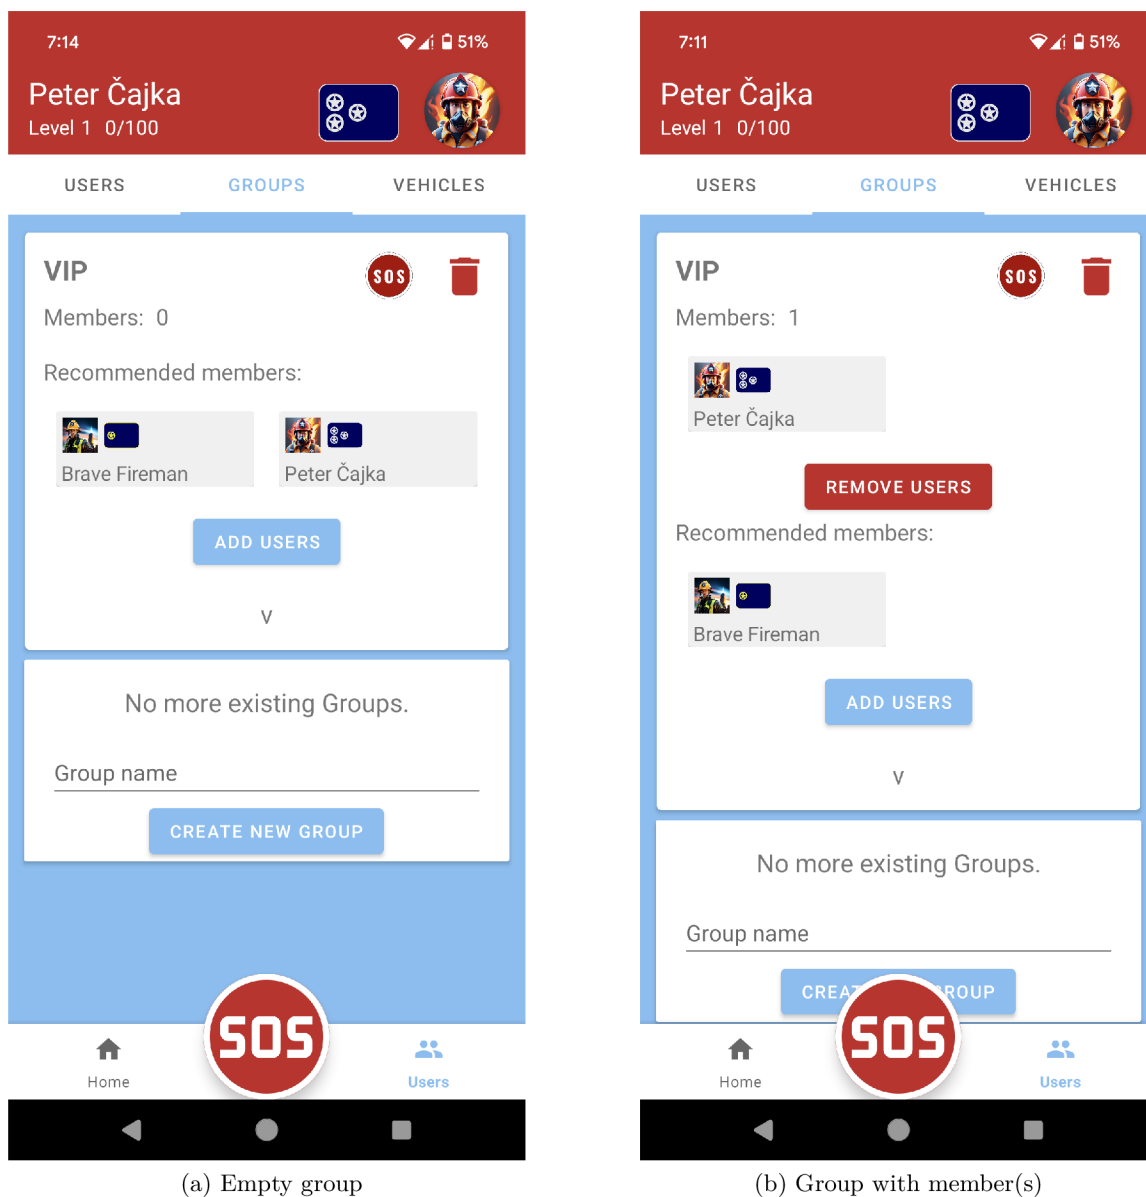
7:14

51%

Peter Čajka
Level 1 0/100

USERS GROUPS VEHICLES

VIP

SOS

Members: 0

Recommended members:

Brave Fireman

Peter Čajka

ADD USERS

v

No more existing Groups.

Group name

CREATE NEW GROUP

SOS

Home

Users

(a) Empty group

7:11

51%

Peter Čajka
Level 1 0/100

USERS GROUPS VEHICLES

VIP

SOS

Members: 1

Peter Čajka

REMOVE USERS

Recommended members:

Brave Fireman

ADD USERS

v

No more existing Groups.

Group name

CREA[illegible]ROUP

SOS

Home

Users

(b) Group with member(s)